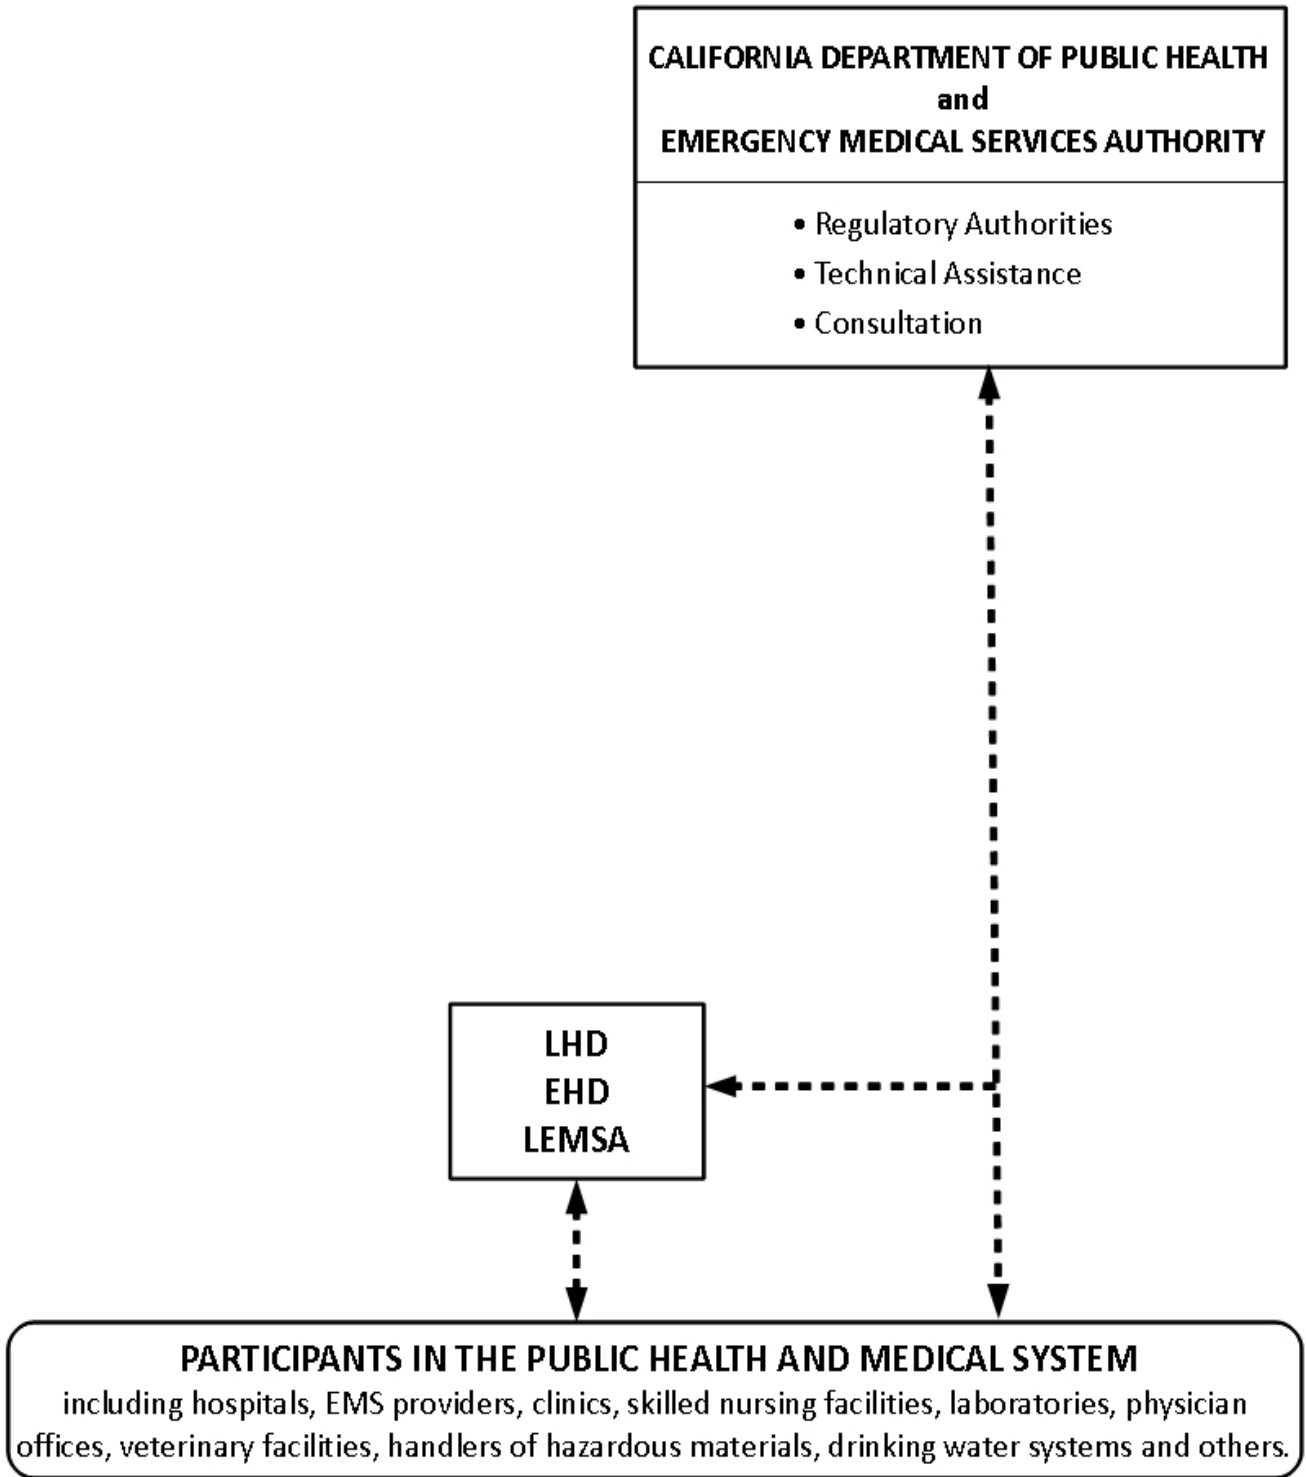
CALIFORNIA DEPARTMENT OF PUBLIC HEALTH
and
EMERGENCY MEDICAL SERVICES AUTHORITY

• Regulatory Authorities
• Technical Assistance
• Consultation

LHD
EHD
LEMSA

PARTICIPANTS IN THE PUBLIC HEALTH AND MEDICAL SYSTEM
including hospitals, EMS providers, clinics, skilled nursing facilities, laboratories, physician offices, veterinary facilities, handlers of hazardous materials, drinking water systems and others.